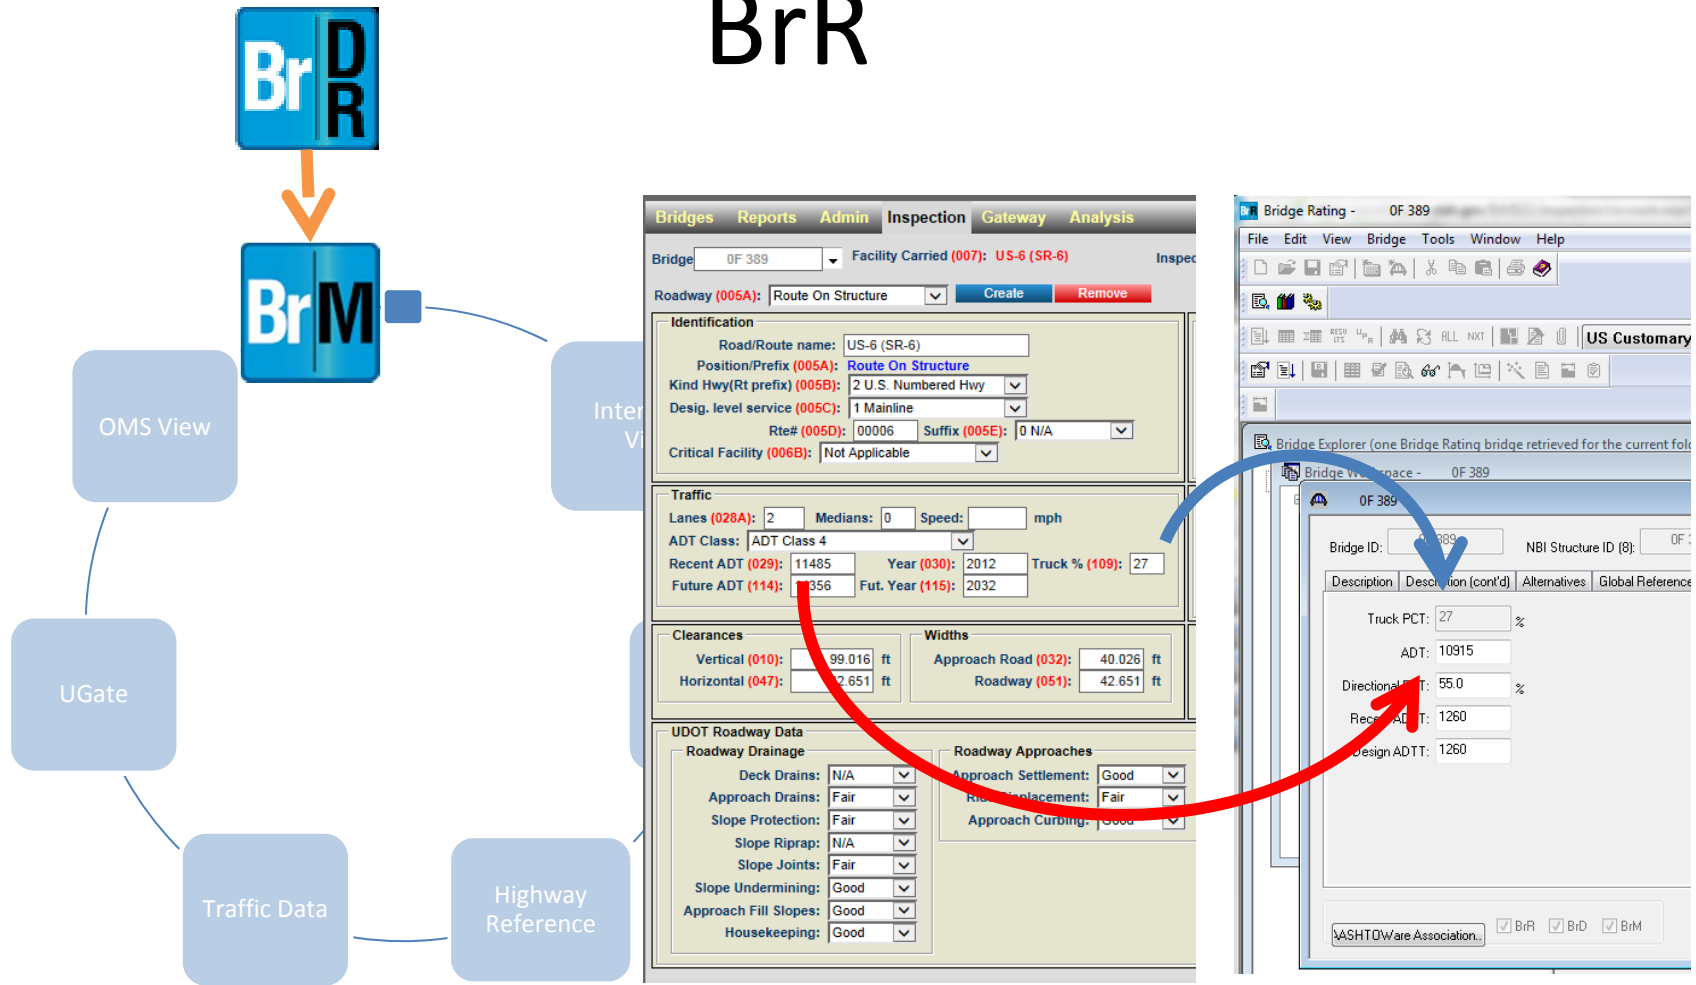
BrR

Br D R

Br M

OMS View

Inter Vi

UGate

Traffic Data

Highway Reference

Bridges Reports Admin Inspection Gateway Analysis

Bridge 0F 389

Facility Carried (007): US-6 (SR-6)

Inspec

Roadway (005A): Route On Structure

Create Remove

Identification

Road/Route name: US-6 (SR-6)

Position/Prefix (005A): Route On Structure

Kind Hwy(Rt prefix) (005B): 2 U.S. Numbered Hwy

Desig. level service (005C): 1 Mainline

Rte# (005D): 00006 Suffix (005E): 0 N/A

Critical Facility (006B): Not Applicable

Traffic

Lanes (028A): 2 Medians: 0 Speed: mph

ADT Class: ADT Class 4

Recent ADT (029): 11485 Year (030): 2012 Truck % (109): 27

Future ADT (114): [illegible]356 Fut. Year (115): 2032

Clearances

Vertical (010): 99.016 ft

Horizontal (047): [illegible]2.651 ft

Widths

Approach Road (032): 40.026 ft

Roadway (051): 42.651 ft

UDOT Roadway Data

Roadway Drainage

Deck Drains: N/A

Approach Drains: Fair

Slope Protection: Fair

Slope Riprap: N/A

Slope Joints: Fair

Slope Undermining: Good

Approach Fill Slopes: Good

Housekeeping: Good

Roadway Approaches

Approach Settlement: Good

R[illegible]placement: Fair

Approach Curbing: Good

Bridge Rating - 0F 389

File Edit View Bridge Tools Window Help

US Customary

Bridge Explorer (one Bridge Rating bridge retrieved for the current fol

Bridge W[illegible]space - 0F 389

0F 389

Bridge ID: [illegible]389

NBI Structure ID (8): 0F

Description Desc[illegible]tion (cont'd) Alternatives Global Reference

Truck PCT: 27 %

ADT: 10915

Directional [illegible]T: 55.0 %

Rec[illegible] AD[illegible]T: 1260

Design ADTT: 1260

AASHTOWare Association.. BrR BrD BrM